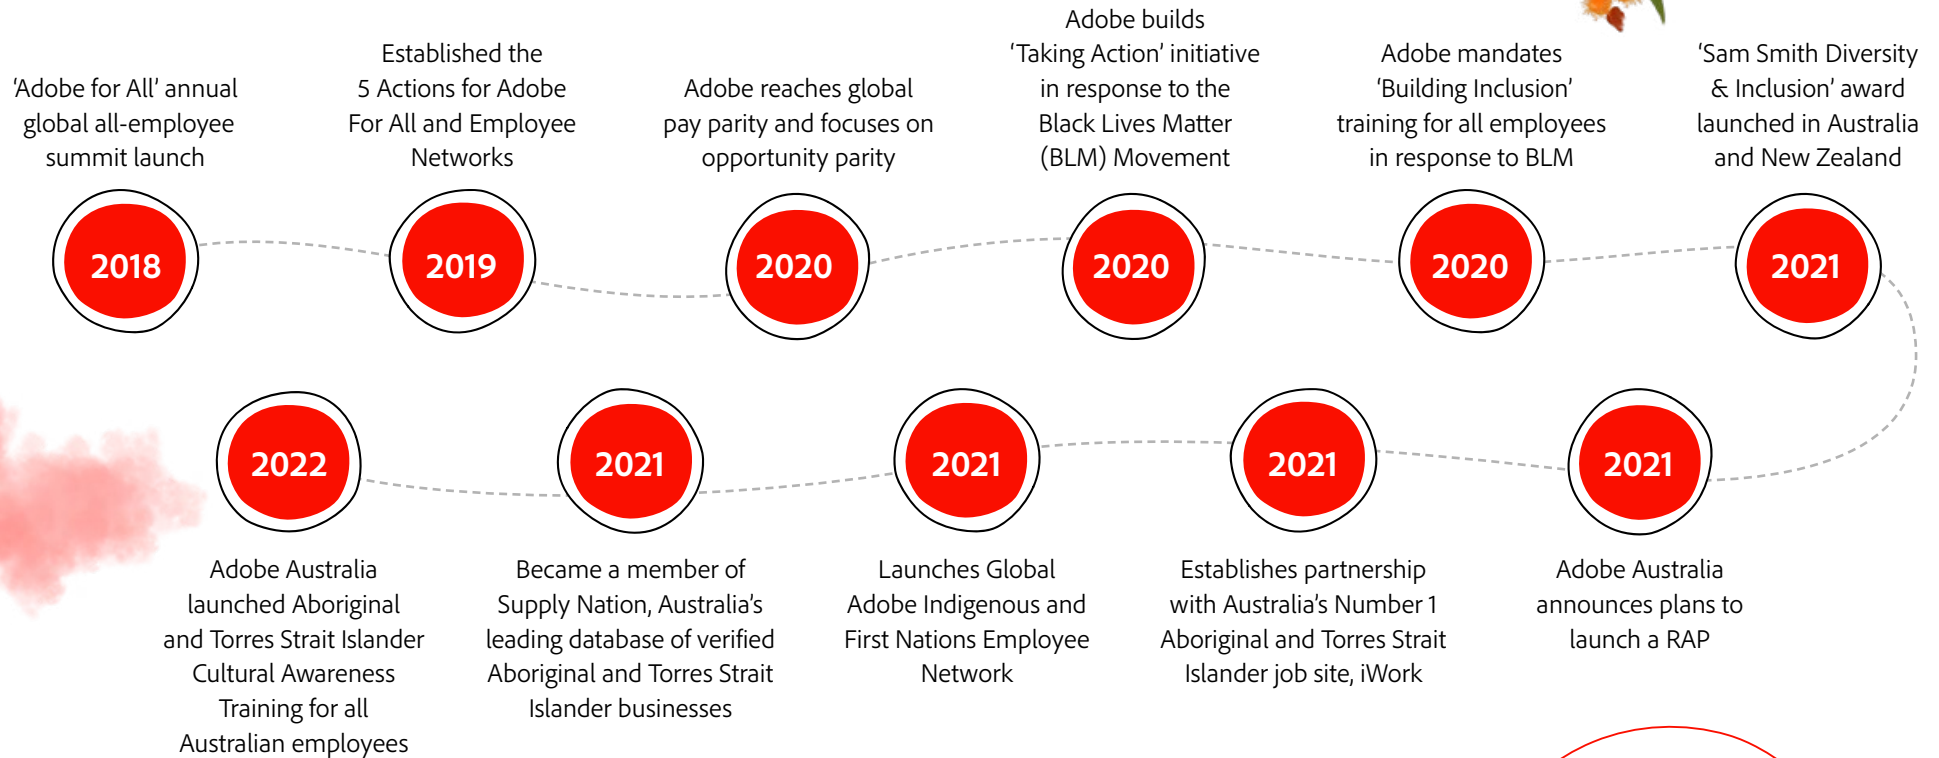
'Adobe for All' annual global all-employee summit launch

2018

Established the 5 Actions for Adobe For All and Employee Networks

2019

Adobe reaches global pay parity and focuses on opportunity parity

2020

Adobe builds 'Taking Action' initiative in response to the Black Lives Matter (BLM) Movement

2020

Adobe mandates 'Building Inclusion' training for all employees in response to BLM

2020

'Sam Smith Diversity & Inclusion' award launched in Australia and New Zealand

2021

2021

Adobe Australia announces plans to launch a RAP

2021

Establishes partnership with Australia's Number 1 Aboriginal and Torres Strait Islander job site, iWork

2021

Launches Global Adobe Indigenous and First Nations Employee Network

2021

Became a member of Supply Nation, Australia's leading database of verified Aboriginal and Torres Strait Islander businesses

2022

Adobe Australia launched Aboriginal and Torres Strait Islander Cultural Awareness Training for all Australian employees